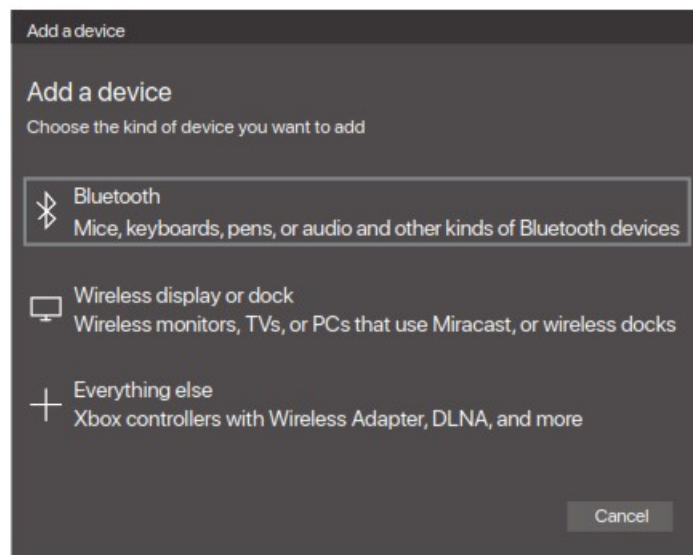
Add a device

Add a device
Choose the kind of device you want to add

Bluetooth
Mice, keyboards, pens, or audio and other kinds of Bluetooth devices

Wireless display or dock
Wireless monitors, TVs, or PCs that use Miracast, or wireless docks

Everything else
Xbox controllers with Wireless Adapter, DLNA, and more

Cancel